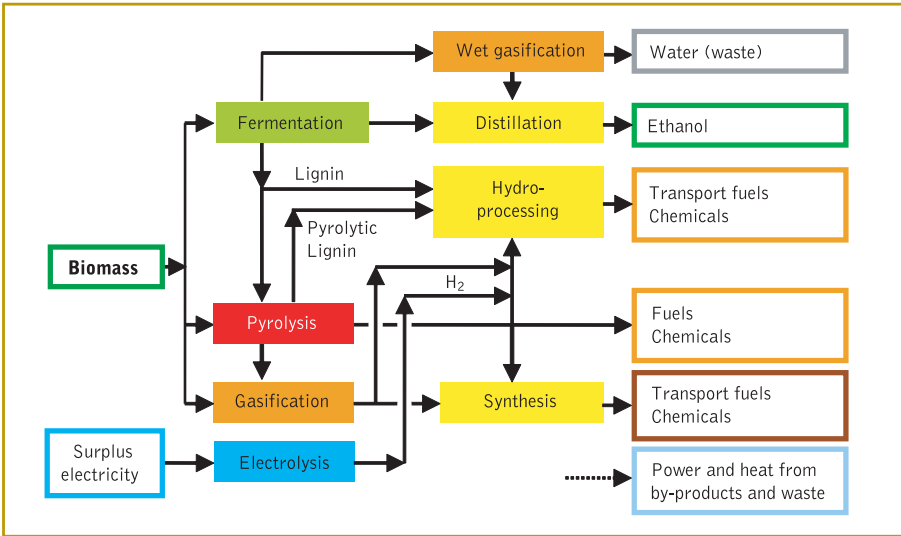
Wet gasification

Water (waste)

Fermentation

Distillation

Ethanol

Lignin

Hydroprocessing

Transport fuels
Chemicals

Pyrolytic
Lignin

Biomass

$H_2$

Pyrolysis

Fuels
Chemicals

Gasification

Synthesis

Transport fuels
Chemicals

Surplus
electricity

Electrolysis

Power and heat from
by-products and waste